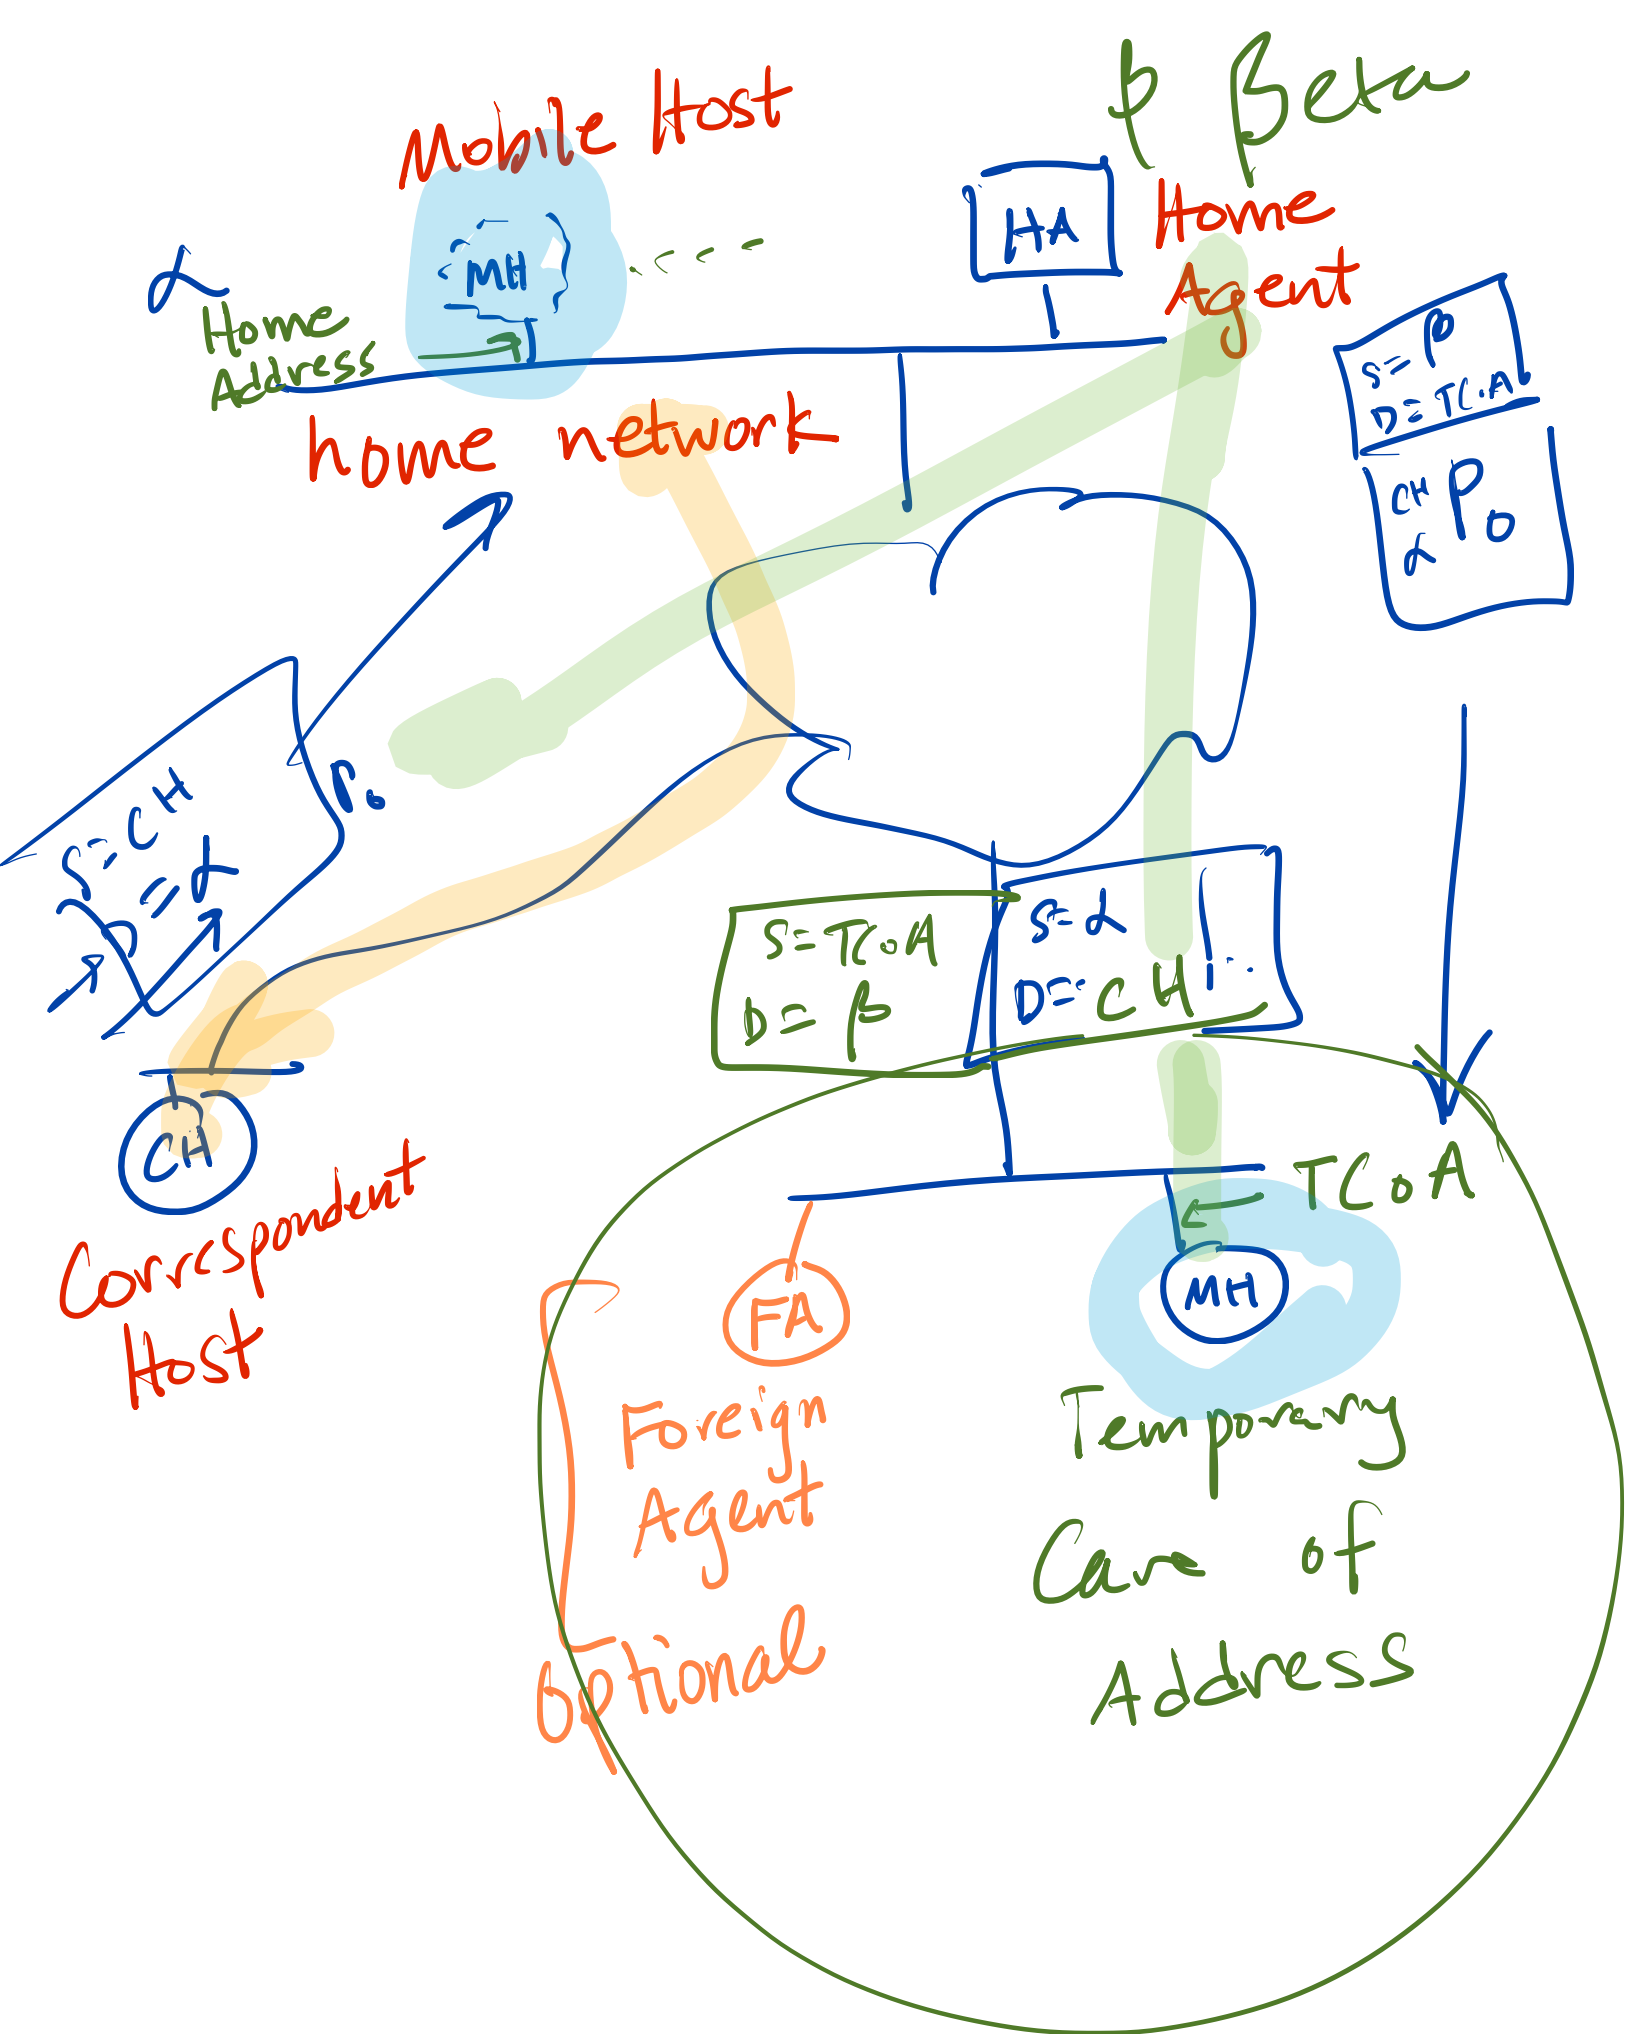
Mobile Host

$\beta$ Beta

HA

Home Agent

$\alpha$ Home Address

MH

home network

$S=\beta$
$D=TC.A$

CH $P_0$
$\alpha$

$S=CH$
$D=\alpha$

$P_0$

$S=TCoA$
$D=\beta$

$S=\alpha$
$D=CH$

CH

Correspondent Host

TCoA

FA

MH

Foreign Agent

Optional

Temporary Care of Address